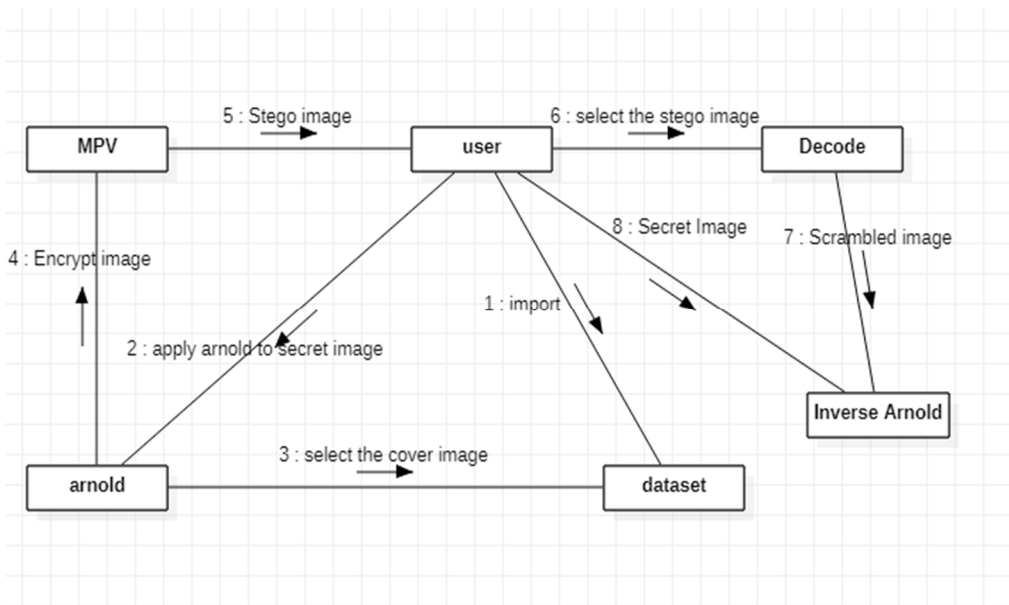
MPV

5 : Stego image

user

6 : select the stego image

Decode

8 : Secret Image

7 : Scrambled image

4 : Encrypt image

1 : import

2 : apply arnold to secret image

Inverse Arnold

3 : select the cover image

arnold

dataset